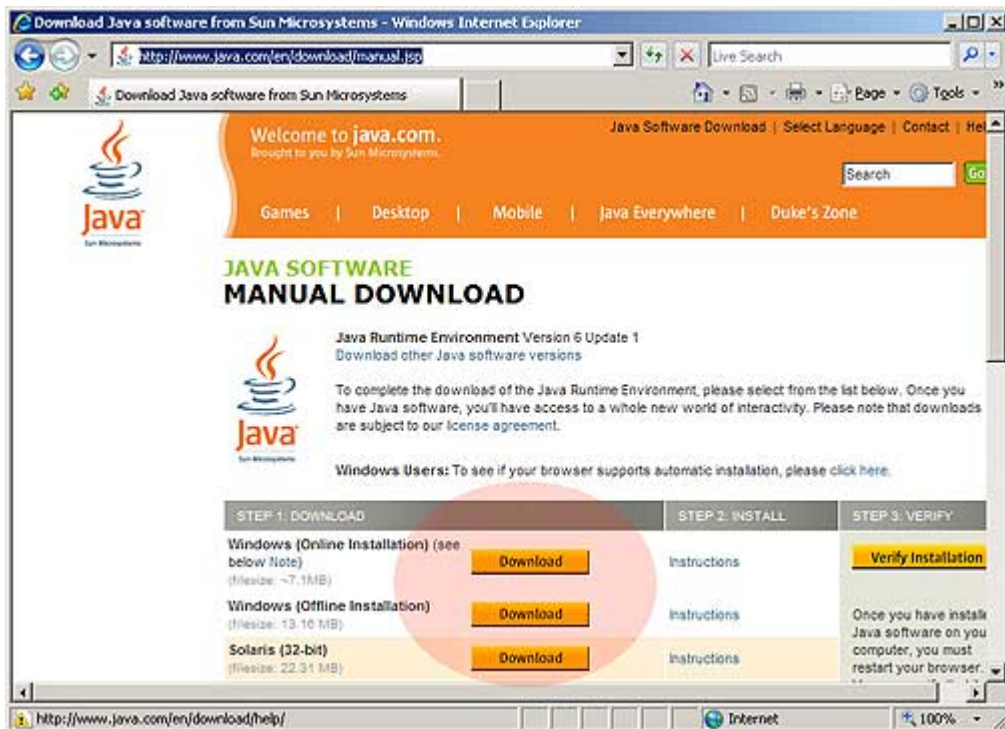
Download Java software from Sun Microsystems - Windows Internet Explorer

http://www.java.com/en/download/manual.jsp

Live Search

Download Java software from Sun Microsystems

Page · Tools ·

Java
Sun Microsystems

Welcome to java.com.
Brought to you by Sun Microsystems.

Java Software Download | Select Language | Contact | Hel

Search Go

Games | Desktop | Mobile | Java Everywhere | Duke's Zone

JAVA SOFTWARE
MANUAL DOWNLOAD

Java
Sun Microsystems

Java Runtime Environment Version 6 Update 1
Download other Java software versions

To complete the download of the Java Runtime Environment, please select from the list below. Once you have Java software, you'll have access to a whole new world of interactivity. Please note that downloads are subject to our license agreement.

Windows Users: To see if your browser supports automatic installation, please click here.

| STEP 1: DOWNLOAD | | STEP 2: INSTALL | STEP 3: VERIFY |
|---|---|---|---|
| Windows (Online Installation) (see below Note) (filesize: ~7.1MB) | Download | Instructions | Verify Installation |
| Windows (Offline Installation) (filesize: 13.16 MB) | Download | Instructions | Once you have install Java software on you computer, you must restart your browser. |
| Solaris (32-bit) (filesize: 22.31 MB) | Download | Instructions | |

http://www.java.com/en/download/help/

Internet

100%